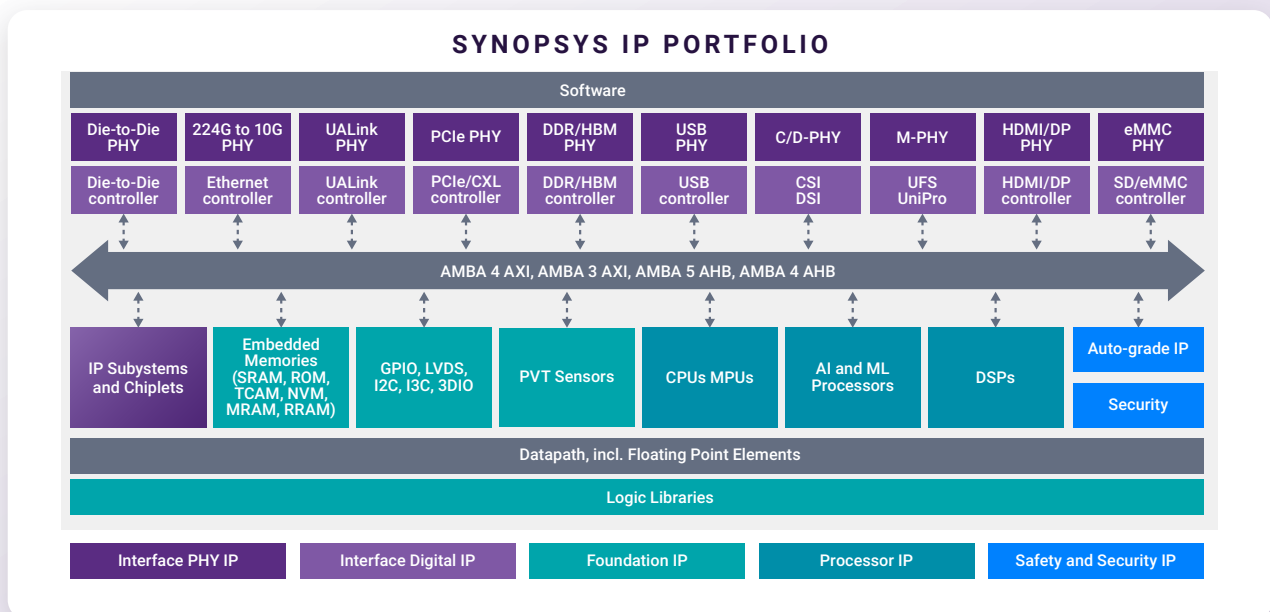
SYNOPSYS IP PORTFOLIO

Software

Die-to-Die PHY
224G to 10G PHY
UALink PHY
PCIe PHY
DDR/HBM PHY
USB PHY
C/D-PHY
M-PHY
HDMI/DP PHY
eMMC PHY

Die-to-Die controller
Ethernet controller
UALink controller
PCIe/CXL controller
DDR/HBM controller
USB controller
CSI DSI
UFS UniPro
HDMI/DP controller
SD/eMMC controller

AMBA 4 AXI, AMBA 3 AXI, AMBA 5 AHB, AMBA 4 AHB

IP Subystems and Chiplets
Embedded Memories (SRAM, ROM, TCAM, NVM, MRAM, RRAM)
GPIO, LVDS, I2C, I3C, 3DIO
PVT Sensors
CPUs MPUs
AI and ML Processors
DSPs
Auto-grade IP
Security

Datapath, incl. Floating Point Elements

Logic Libraries

Interface PHY IP
Interface Digital IP
Foundation IP
Processor IP
Safety and Security IP